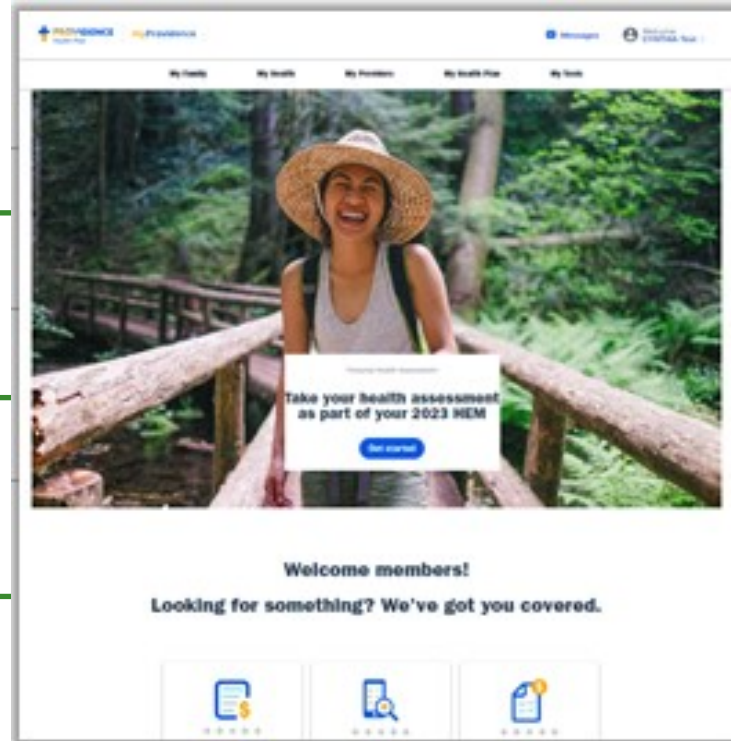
PROVIDENCE Health Plan myProvidence

Messages

Welcome CYNTHIA Test

My Family

My Health

My Providers

My Health Plan

My Tools

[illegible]

Take your health assessment as part of your 2023 HEM

Get started

Welcome members!

Looking for something? We've got you covered.